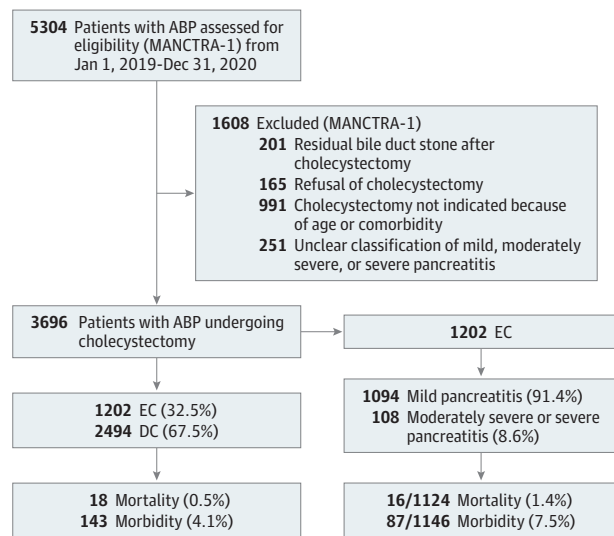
5304 Patients with ABP assessed for eligibility (MANCTRA-1) from Jan 1, 2019-Dec 31, 2020

1608 Excluded (MANCTRA-1)
201 Residual bile duct stone after cholecystectomy
165 Refusal of cholecystectomy
991 Cholecystectomy not indicated because of age or comorbidity
251 Unclear classification of mild, moderately severe, or severe pancreatitis

3696 Patients with ABP undergoing cholecystectomy

1202 EC

1202 EC (32.5%)
2494 DC (67.5%)

1094 Mild pancreatitis (91.4%)
108 Moderately severe or severe pancreatitis (8.6%)

18 Mortality (0.5%)
143 Morbidity (4.1%)

16/1124 Mortality (1.4%)
87/1146 Morbidity (7.5%)